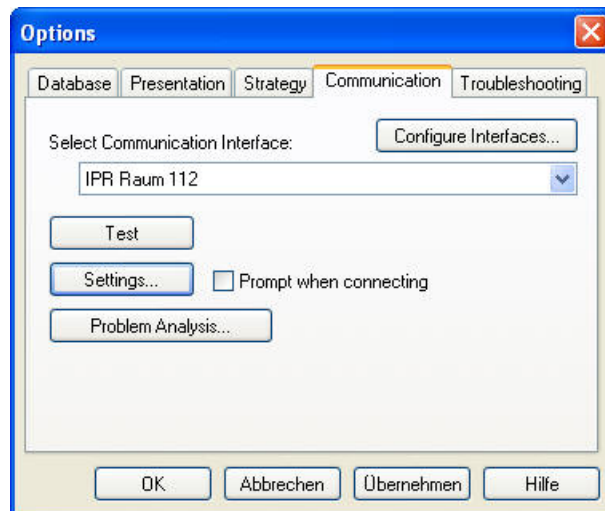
Options

Database | Presentation | Strategy | Communication | Troubleshooting

Select Communication Interface:

Configure Interfaces...

IPR Raum 112

Test

Settings...

Prompt when connecting

Problem Analysis...

OK

Abbrechen

Übernehmen

Hilfe